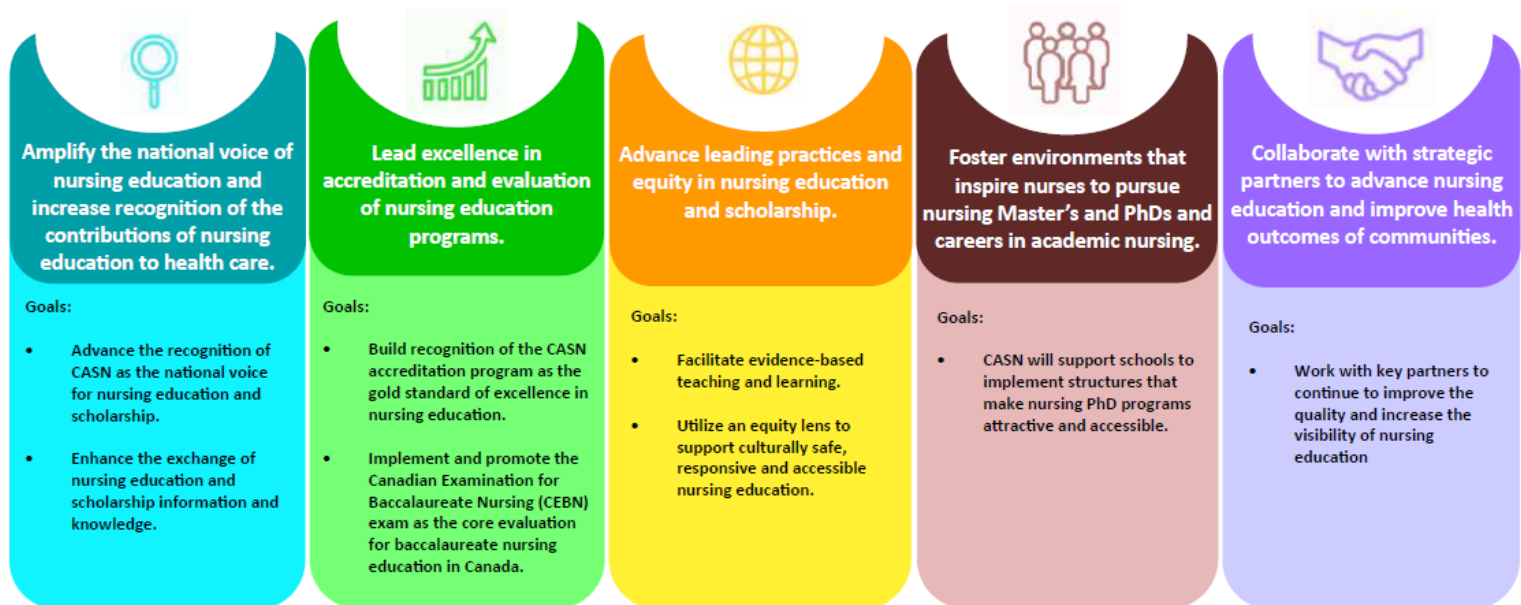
Amplify the national voice of nursing education and increase recognition of the contributions of nursing education to health care.

Goals:

• Advance the recognition of CASN as the national voice for nursing education and scholarship.

• Enhance the exchange of nursing education and scholarship information and knowledge.

Lead excellence in accreditation and evaluation of nursing education programs.

Goals:

• Build recognition of the CASN accreditation program as the gold standard of excellence in nursing education.

• Implement and promote the Canadian Examination for Baccalaureate Nursing (CEBN) exam as the core evaluation for baccalaureate nursing education in Canada.

Advance leading practices and equity in nursing education and scholarship.

Goals:

• Facilitate evidence-based teaching and learning.

• Utilize an equity lens to support culturally safe, responsive and accessible nursing education.

Foster environments that inspire nurses to pursue nursing Master's and PhDs and careers in academic nursing.

Goals:

• CASN will support schools to implement structures that make nursing PhD programs attractive and accessible.

Collaborate with strategic partners to advance nursing education and improve health outcomes of communities.

Goals:

• Work with key partners to continue to improve the quality and increase the visibility of nursing education